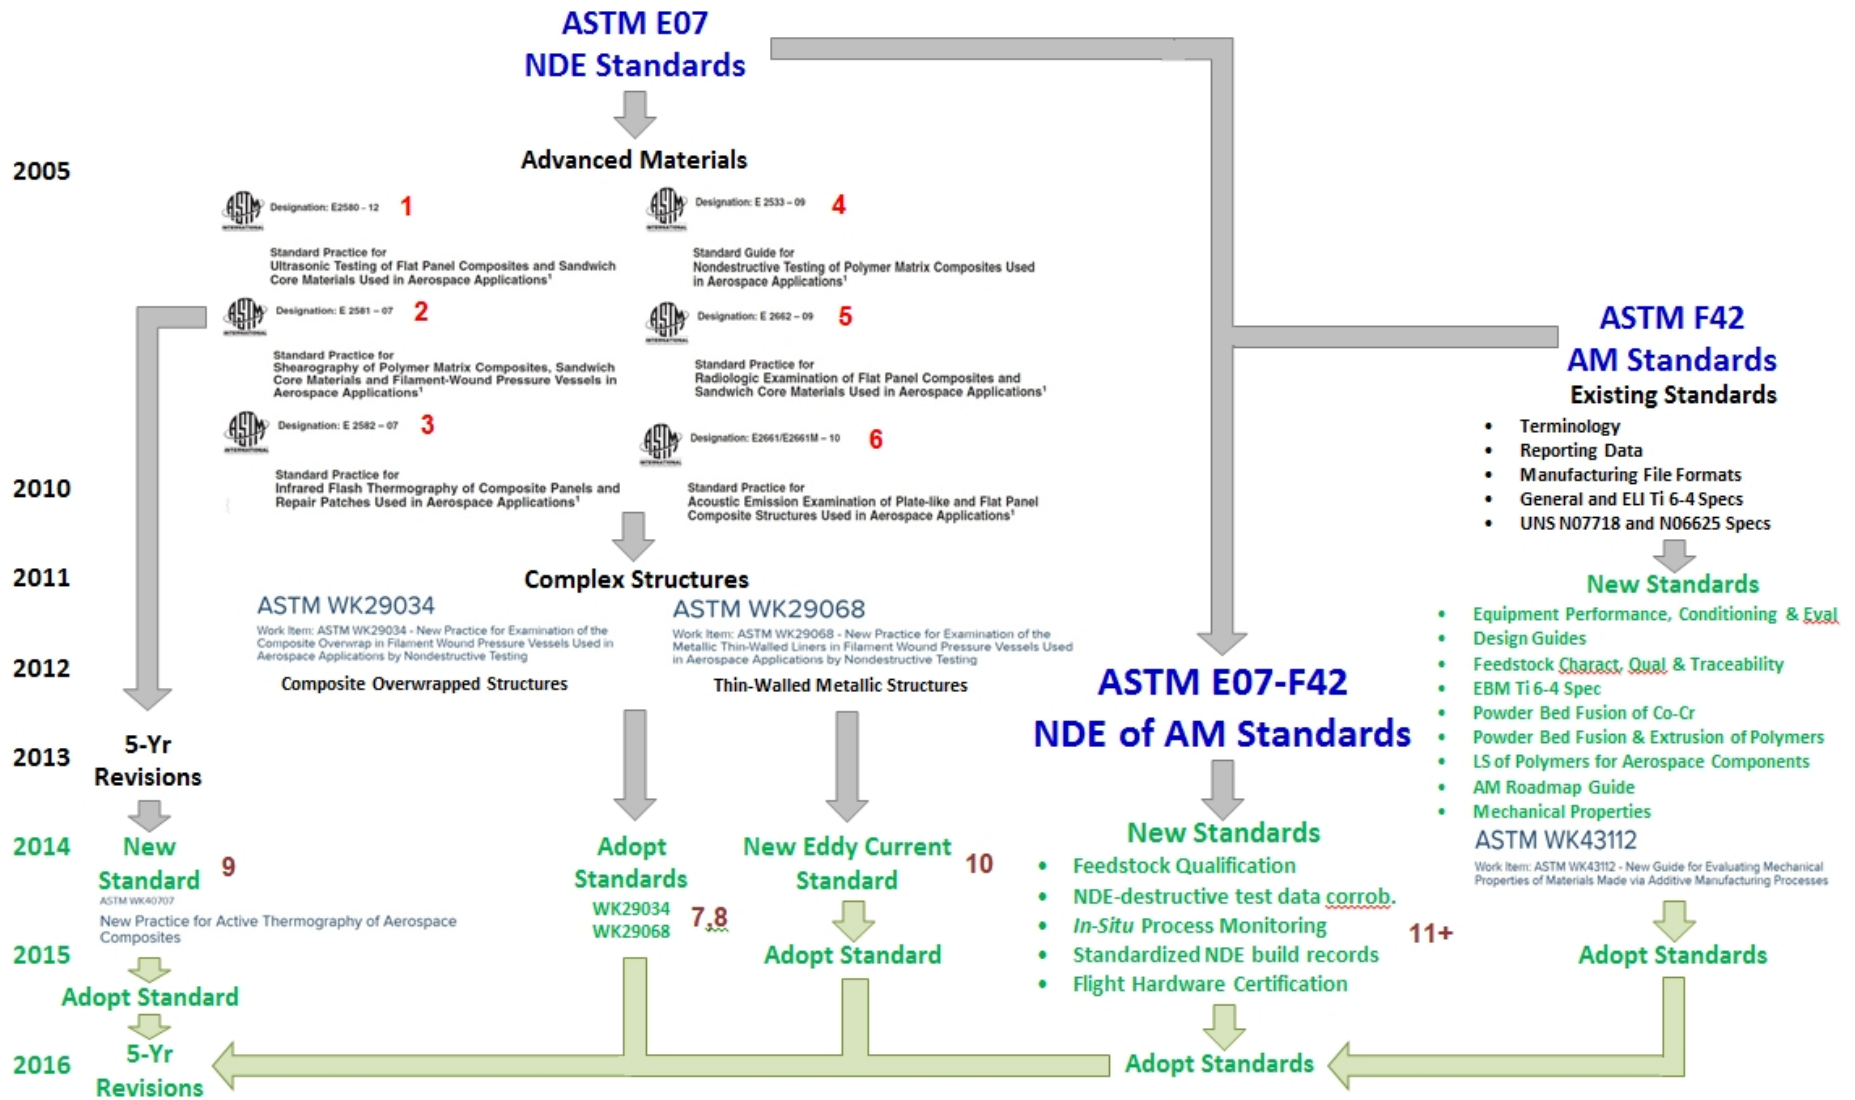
ASTM E07
NDE Standards

Advanced Materials

2005

Designation: E2580 – 12 1
Standard Practice for Ultrasonic Testing of Flat Panel Composites and Sandwich Core Materials Used in Aerospace Applications¹

Designation: E 2533 – 09 4
Standard Guide for Nondestructive Testing of Polymer Matrix Composites Used in Aerospace Applications¹

Designation: E 2581 – 07 2
Standard Practice for Shearography of Polymer Matrix Composites, Sandwich Core Materials and Filament-Wound Pressure Vessels in Aerospace Applications¹

Designation: E 2662 – 09 5
Standard Practice for Radiologic Examination of Flat Panel Composites and Sandwich Core Materials Used in Aerospace Applications¹

Designation: E 2582 – 07 3
Standard Practice for Infrared Flash Thermography of Composite Panels and Repair Patches Used in Aerospace Applications¹

Designation: E2661/E2661M – 10 6
Standard Practice for Acoustic Emission Examination of Plate-like and Flat Panel Composite Structures Used in Aerospace Applications¹

2010

2011

Complex Structures

ASTM WK29034
Work Item: ASTM WK29034 - New Practice for Examination of the Composite Overwrap in Filament Wound Pressure Vessels Used in Aerospace Applications by Nondestructive Testing
Composite Overwrapped Structures

ASTM WK29068
Work Item: ASTM WK29068 - New Practice for Examination of the Metallic Thin-Walled Liners in Filament Wound Pressure Vessels Used in Aerospace Applications by Nondestructive Testing
Thin-Walled Metallic Structures

2012

ASTM F42
AM Standards
Existing Standards
• Terminology
• Reporting Data
• Manufacturing File Formats
• General and ELI Ti 6-4 Specs
• UNS N07718 and N06625 Specs

New Standards
• Equipment Performance, Conditioning & Eval
• Design Guides
• Feedstock Charact, Qual & Traceability
• EBM Ti 6-4 Spec
• Powder Bed Fusion of Co-Cr
• Powder Bed Fusion & Extrusion of Polymers
• LS of Polymers for Aerospace Components
• AM Roadmap Guide
• Mechanical Properties
ASTM WK43112
Work Item: ASTM WK43112 - New Guide for Evaluating Mechanical Properties of Materials Made via Additive Manufacturing Processes

Adopt Standards

ASTM E07-F42
NDE of AM Standards

2013

5-Yr Revisions

2014

New Standard 9
ASTM WK40707
New Practice for Active Thermography of Aerospace Composites

Adopt Standards
WK29034
WK29068 7,8

New Eddy Current Standard 10

Adopt Standard

New Standards
• Feedstock Qualification
• NDE-destructive test data corrob.
• In-Situ Process Monitoring
• Standardized NDE build records
• Flight Hardware Certification
11+

2015

Adopt Standard

2016

5-Yr Revisions

Adopt Standards